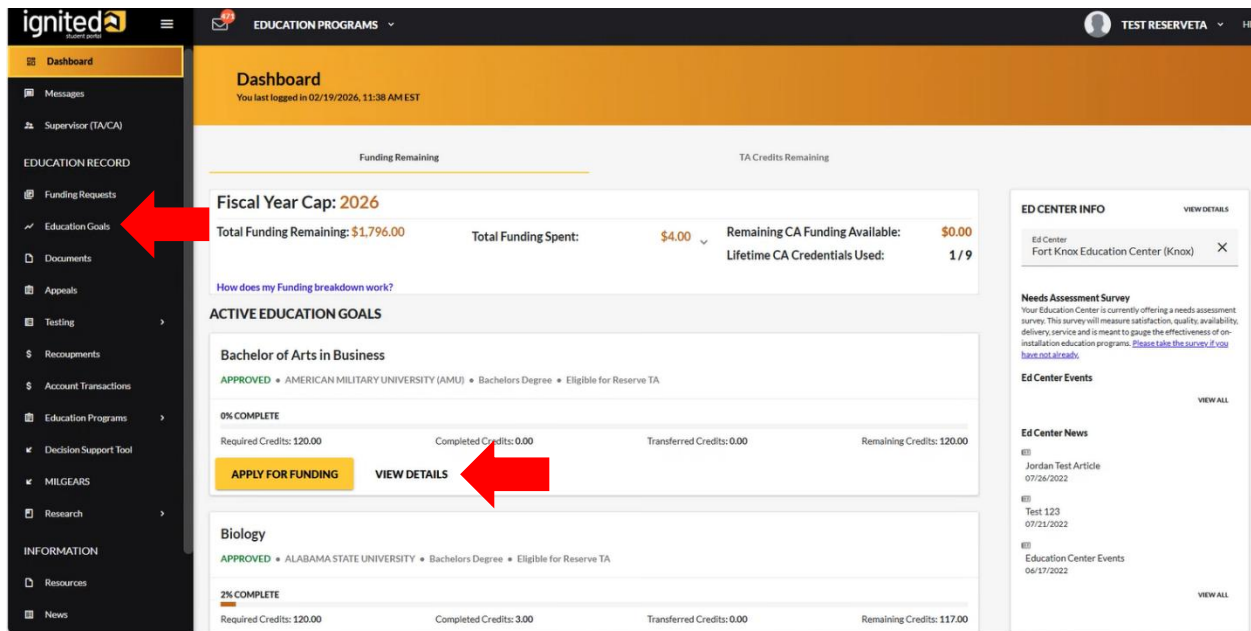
ignited student portal

371

EDUCATION PROGRAMS

TEST RESERVETA

Dashboard

Messages

Supervisor (TA/CA)

EDUCATION RECORD

Funding Requests

Education Goals

Documents

Appeals

Testing

Recoupments

Account Transactions

Education Programs

Decision Support Tool

MILGEARS

Research

INFORMATION

Resources

News

Dashboard
You last logged in 02/19/2026, 11:38 AM EST

Funding Remaining

TA Credits Remaining

Fiscal Year Cap: 2026

Total Funding Remaining: $1,796.00

Total Funding Spent: $4.00

Remaining CA Funding Available: $0.00

Lifetime CA Credentials Used: 1/9

How does my Funding breakdown work?

ACTIVE EDUCATION GOALS

Bachelor of Arts in Business

APPROVED • AMERICAN MILITARY UNIVERSITY (AMU) • Bachelors Degree • Eligible for Reserve TA

0% COMPLETE

Required Credits: 120.00 Completed Credits: 0.00 Transferred Credits: 0.00 Remaining Credits: 120.00

APPLY FOR FUNDING

VIEW DETAILS

Biology

APPROVED • ALABAMA STATE UNIVERSITY • Bachelors Degree • Eligible for Reserve TA

2% COMPLETE

Required Credits: 120.00 Completed Credits: 3.00 Transferred Credits: 0.00 Remaining Credits: 117.00

ED CENTER INFO

VIEW DETAILS

Ed Center
Fort Knox Education Center (Knox)

Needs Assessment Survey
Your Education Center is currently offering a needs assessment survey. This survey will measure satisfaction, quality, availability, delivery, service and is meant to gauge the effectiveness of on-installation education programs. Please take the survey if you have not already.

Ed Center Events

VIEW ALL

Ed Center News

Jordan Test Article
07/26/2022

Test 123
07/21/2022

Education Center Events
06/17/2022

VIEW ALL